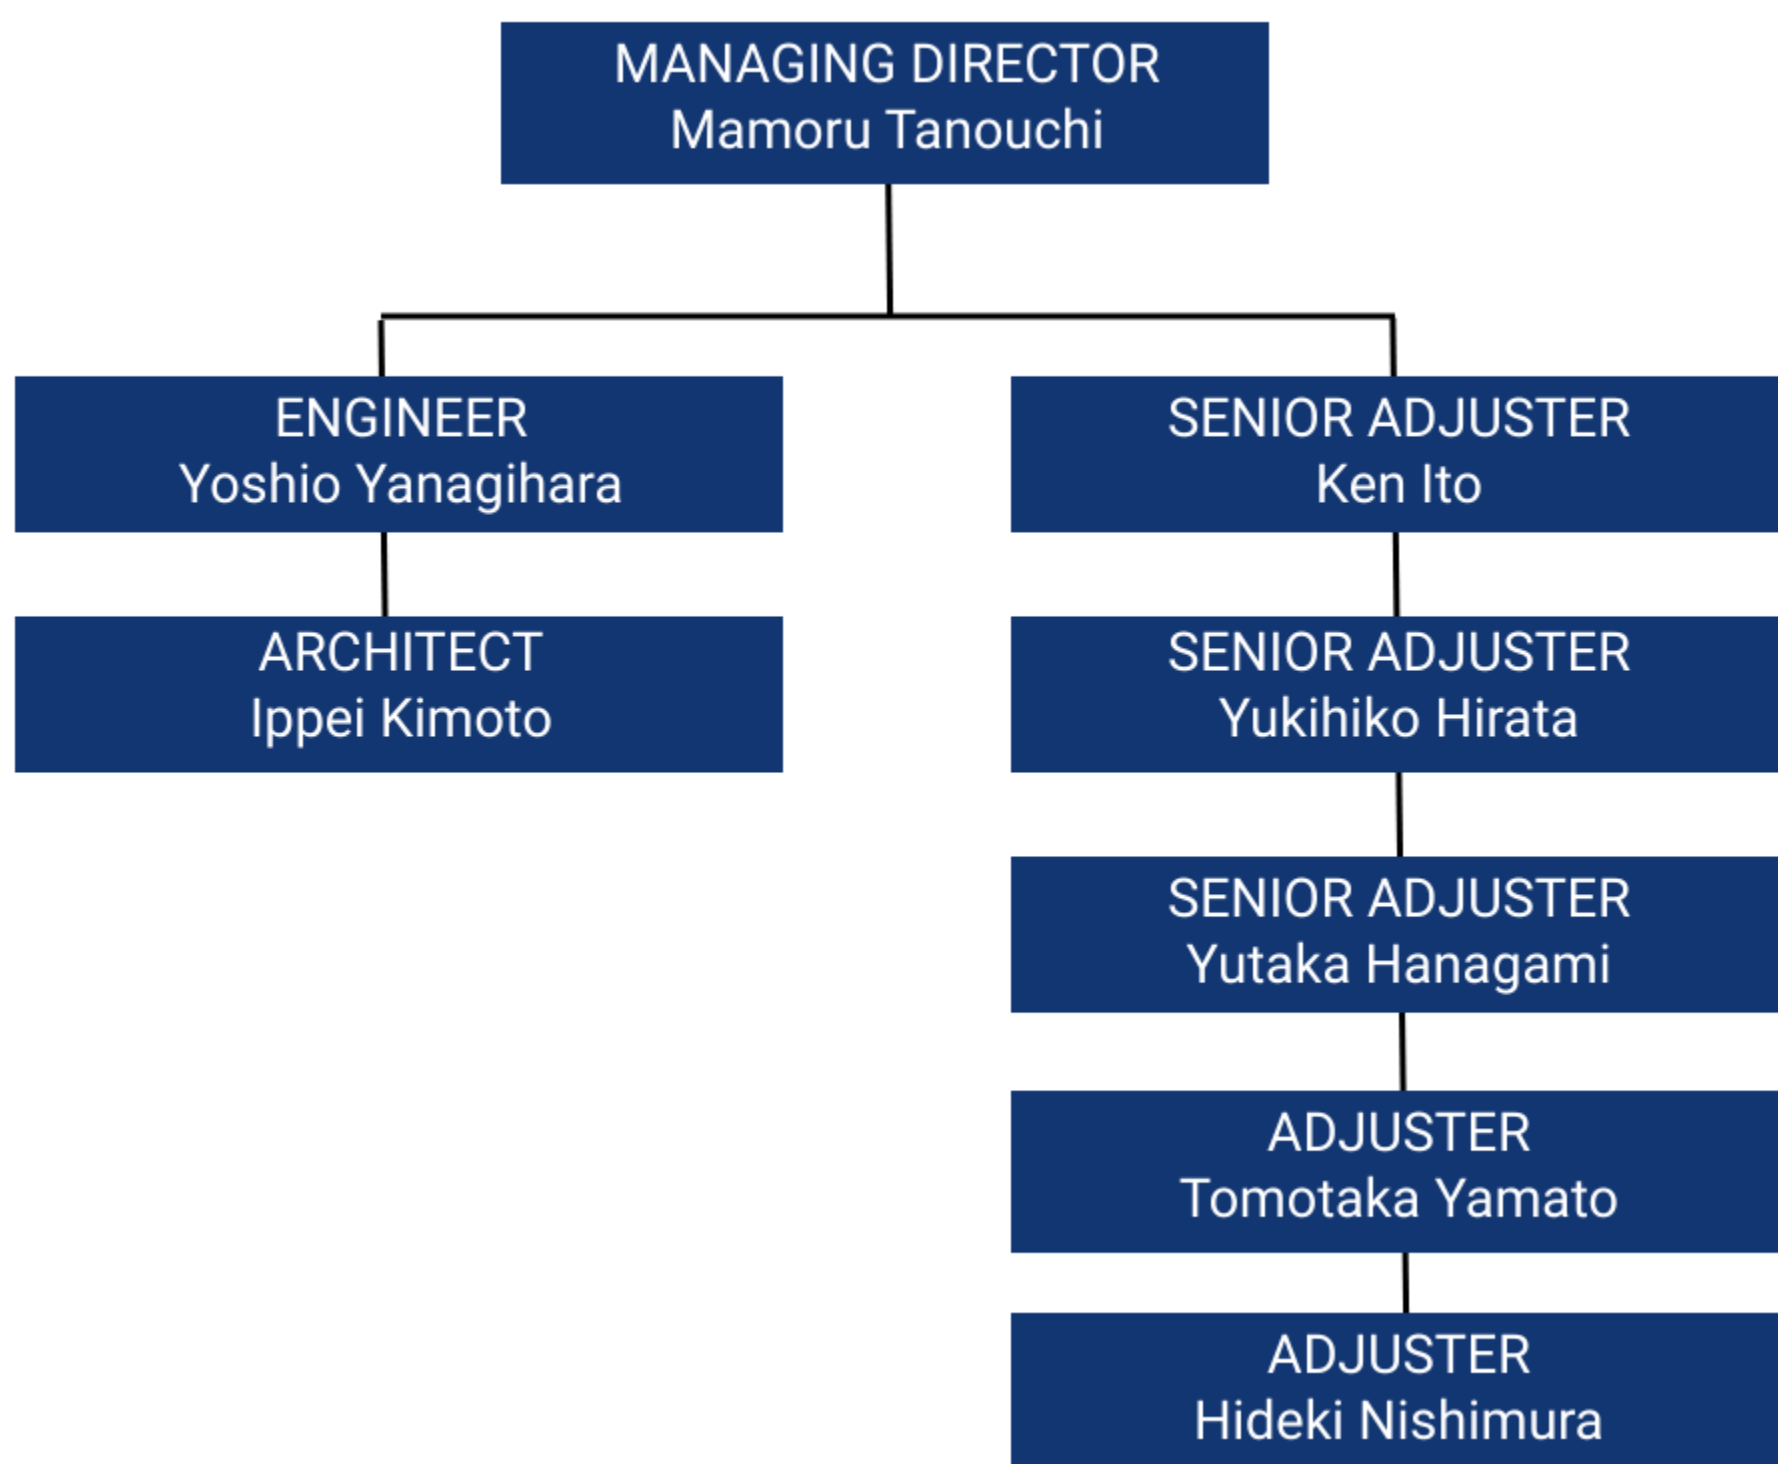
MANAGING DIRECTOR
Mamoru Tanouchi

ENGINEER
Yoshio Yanagihara

ARCHITECT
Ippei Kimoto

SENIOR ADJUSTER
Ken Ito

SENIOR ADJUSTER
Yukihiko Hirata

SENIOR ADJUSTER
Yutaka Hanagami

ADJUSTER
Tomotaka Yamato

ADJUSTER
Hideki Nishimura